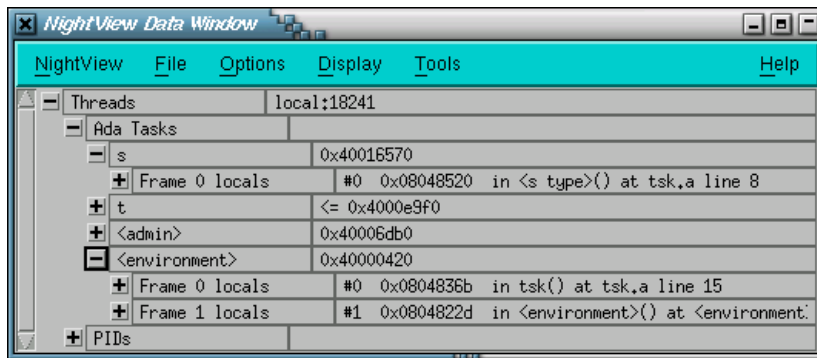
NightView Data Window

NightView File Options Display Tools Help

| | |
|---|---|
| Threads | local:18241 |
| Ada Tasks | |
| s | 0x40016570 |
| Frame 0 locals | #0 0x08048520 in <s type>() at tsk.a line 8 |
| t | <= 0x4000e9f0 |
| <admin> | 0x40006db0 |
| <environment> | 0x40000420 |
| Frame 0 locals | #0 0x0804836b in tsk() at tsk.a line 15 |
| Frame 1 locals | #1 0x0804822d in <environment>() at <environment] |
| PIDs | |